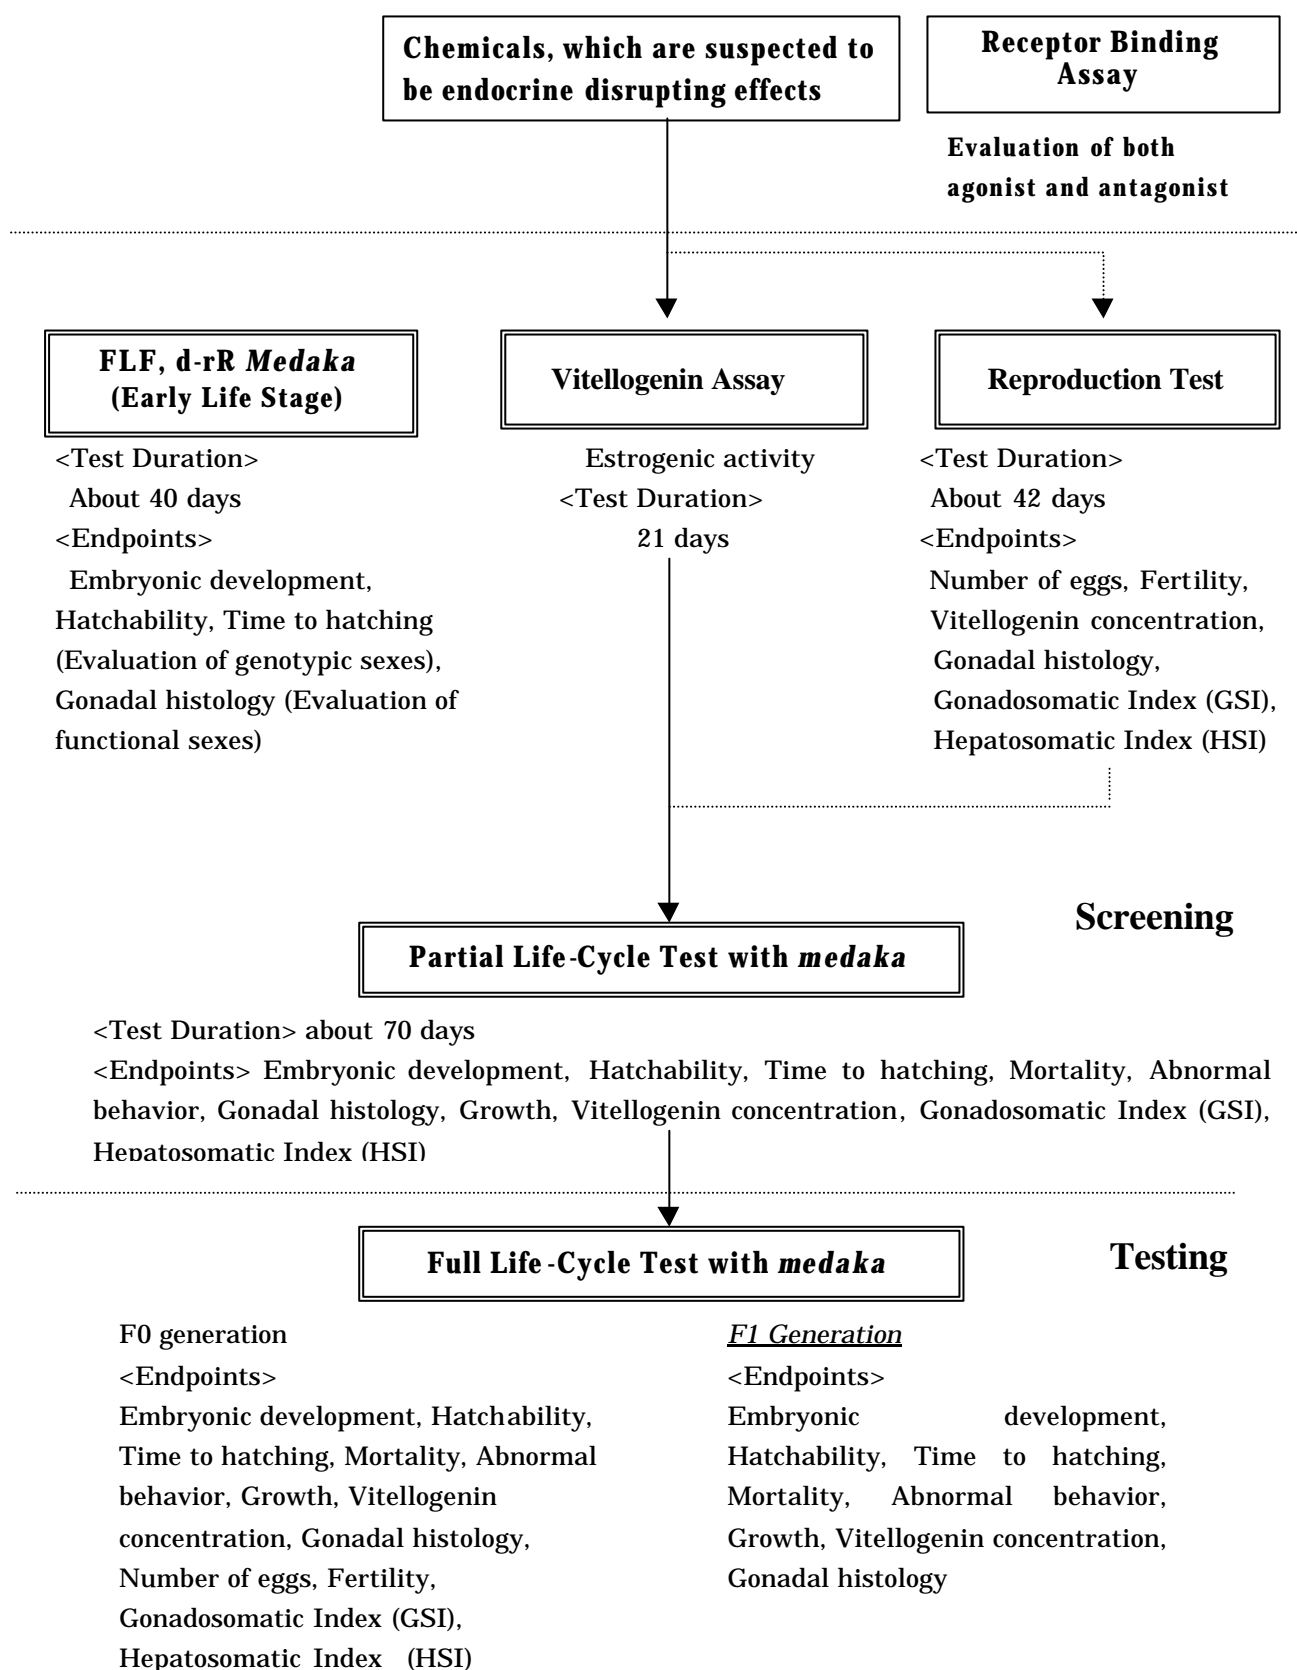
Chemicals, which are suspected to be endocrine disrupting effects

Receptor Binding Assay

Evaluation of both agonist and antagonist

FLF, d-rR *Medaka* (Early Life Stage)

Vitellogenin Assay

Reproduction Test

<Test Duration>
About 40 days
<Endpoints>
Embryonic development, Hatchability, Time to hatching (Evaluation of genotypic sexes), Gonadal histology (Evaluation of functional sexes)

Estrogenic activity
<Test Duration>
21 days

<Test Duration>
About 42 days
<Endpoints>
Number of eggs, Fertility, Vitellogenin concentration, Gonadal histology, Gonadosomatic Index (GSI), Hepatosomatic Index (HSI)

Screening

Partial Life-Cycle Test with *medaka*

<Test Duration> about 70 days
<Endpoints> Embryonic development, Hatchability, Time to hatching, Mortality, Abnormal behavior, Gonadal histology, Growth, Vitellogenin concentration, Gonadosomatic Index (GSI), Hepatosomatic Index (HSI)

Full Life-Cycle Test with *medaka*

Testing

F0 generation
<Endpoints>
Embryonic development, Hatchability, Time to hatching, Mortality, Abnormal behavior, Growth, Vitellogenin concentration, Gonadal histology, Number of eggs, Fertility, Gonadosomatic Index (GSI), Hepatosomatic Index (HSI)

*F1 Generation*
<Endpoints>
Embryonic development, Hatchability, Time to hatching, Mortality, Abnormal behavior, Growth, Vitellogenin concentration, Gonadal histology